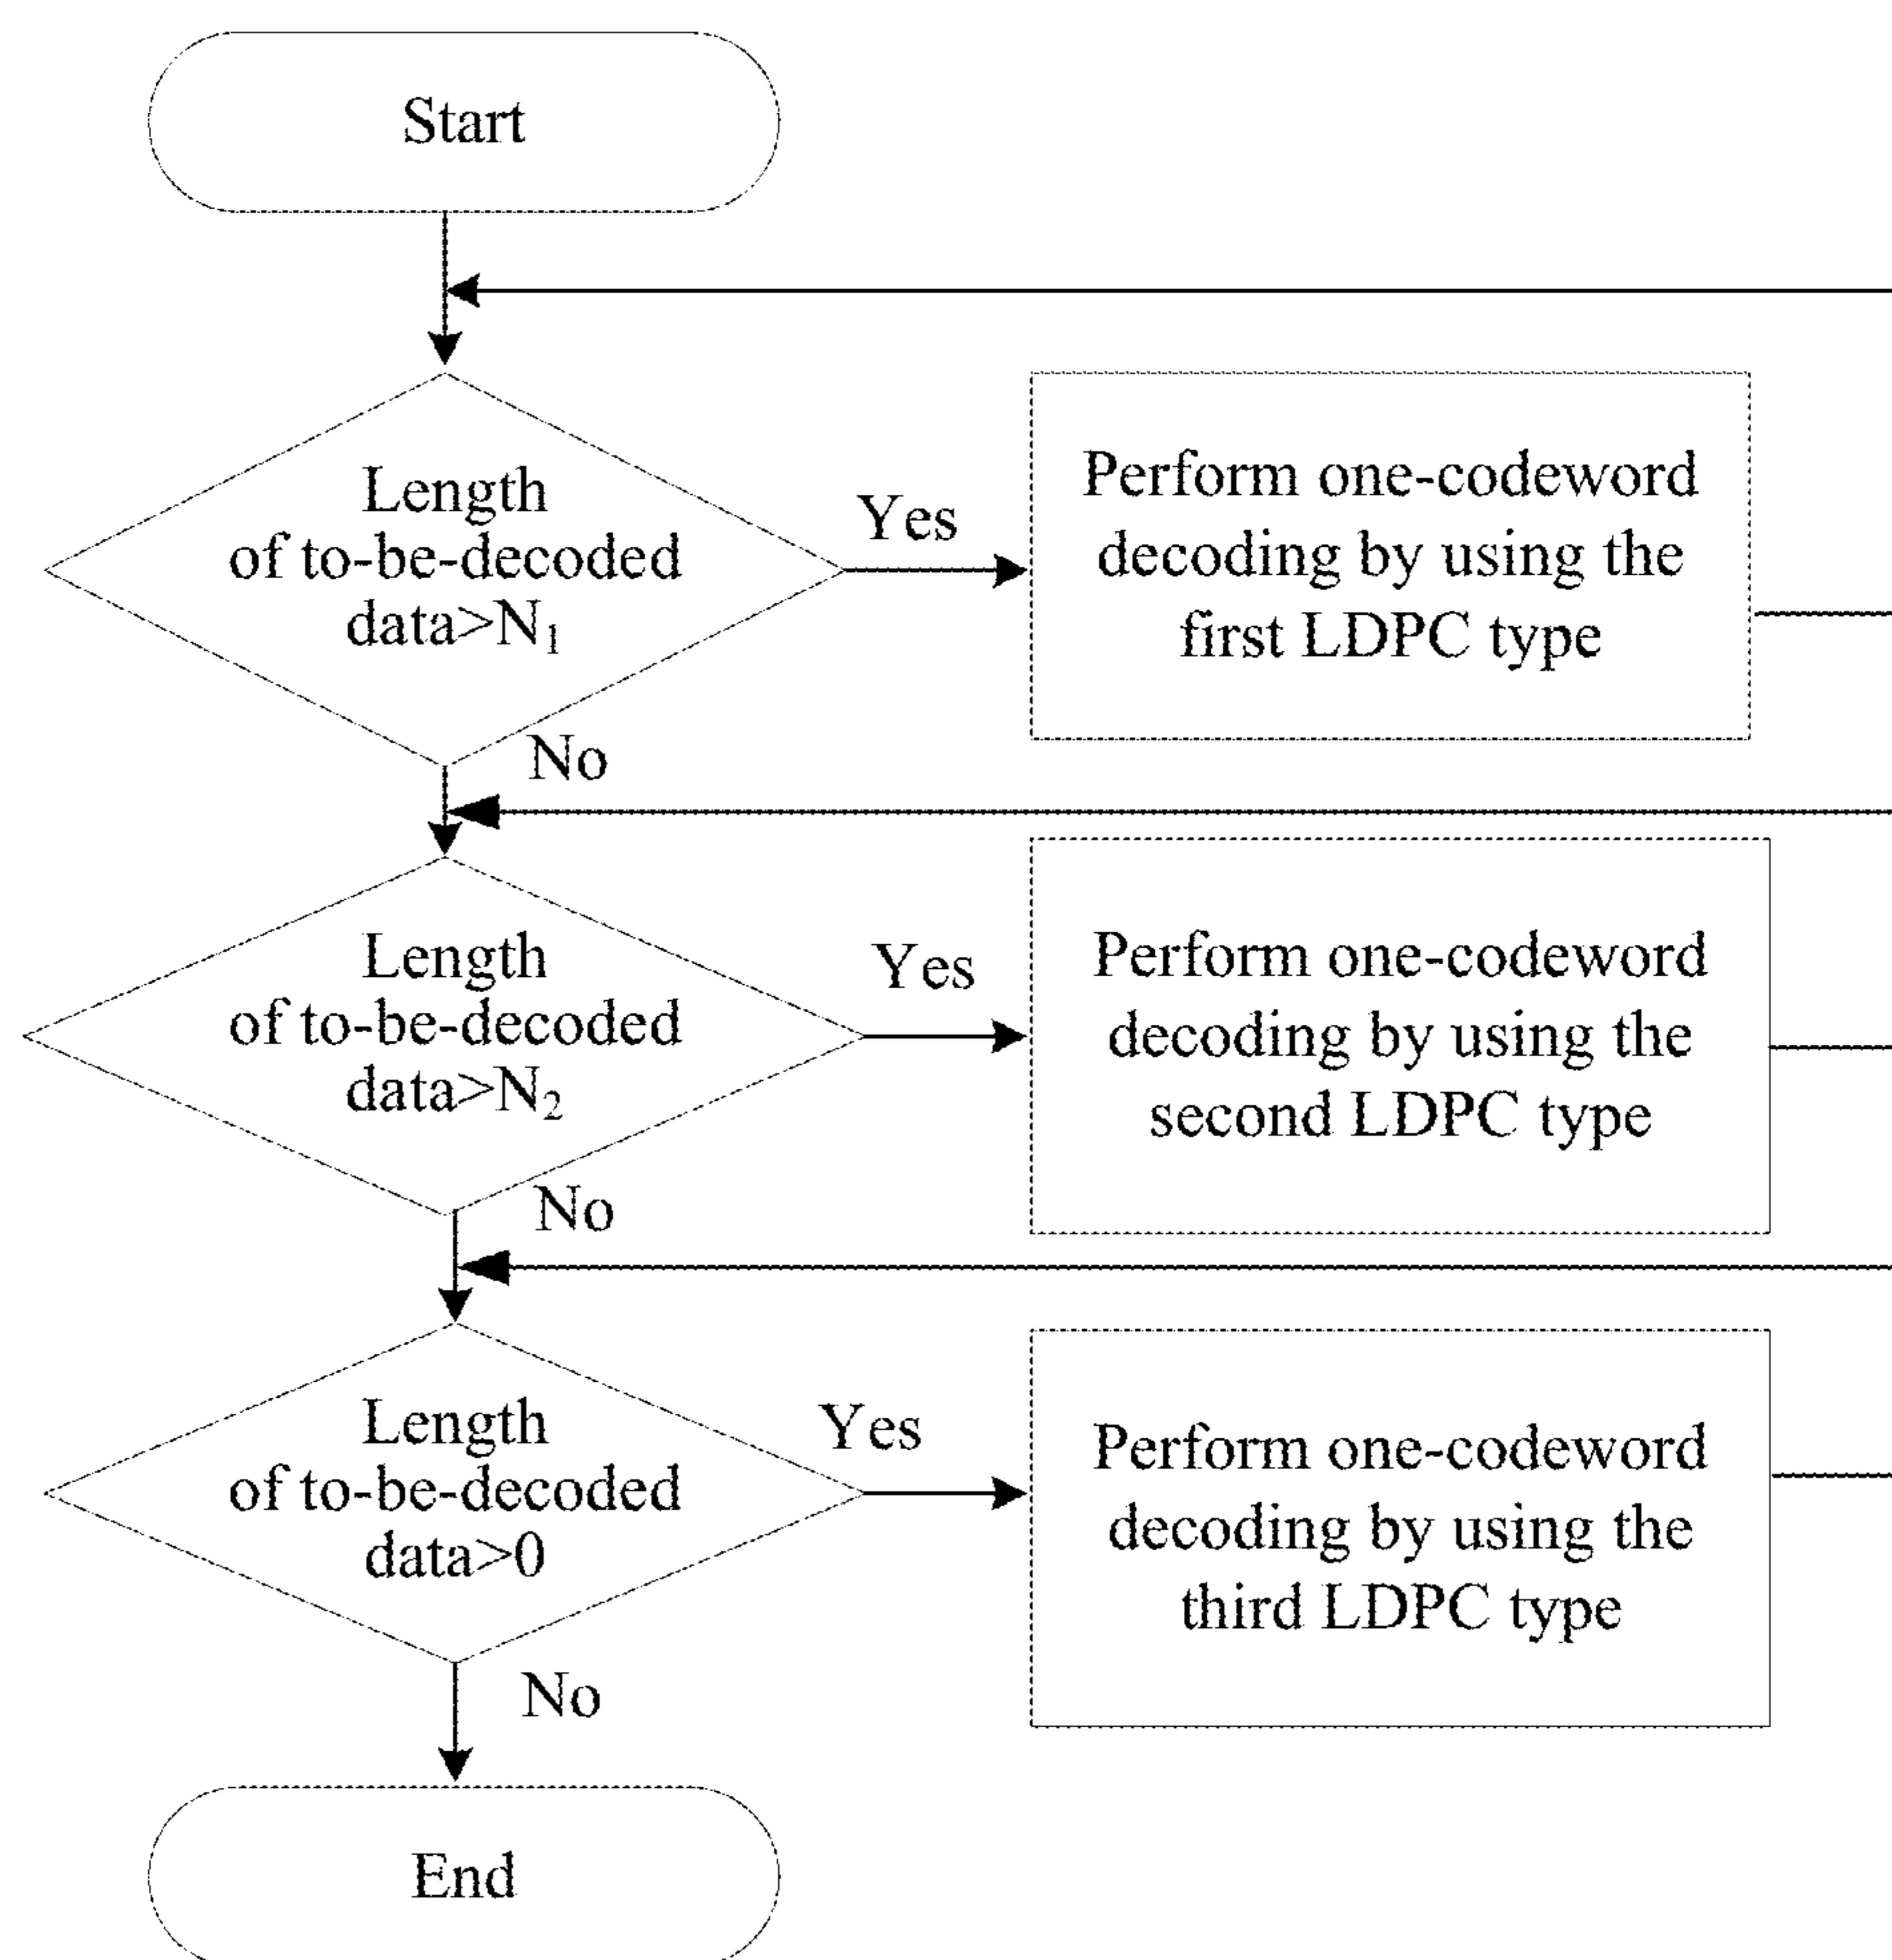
Start

Length of to-be-decoded data>$N_1$

Yes

Perform one-codeword decoding by using the first LDPC type

No

Length of to-be-decoded data>$N_2$

Yes

Perform one-codeword decoding by using the second LDPC type

No

Length of to-be-decoded data>0

Yes

Perform one-codeword decoding by using the third LDPC type

No

End